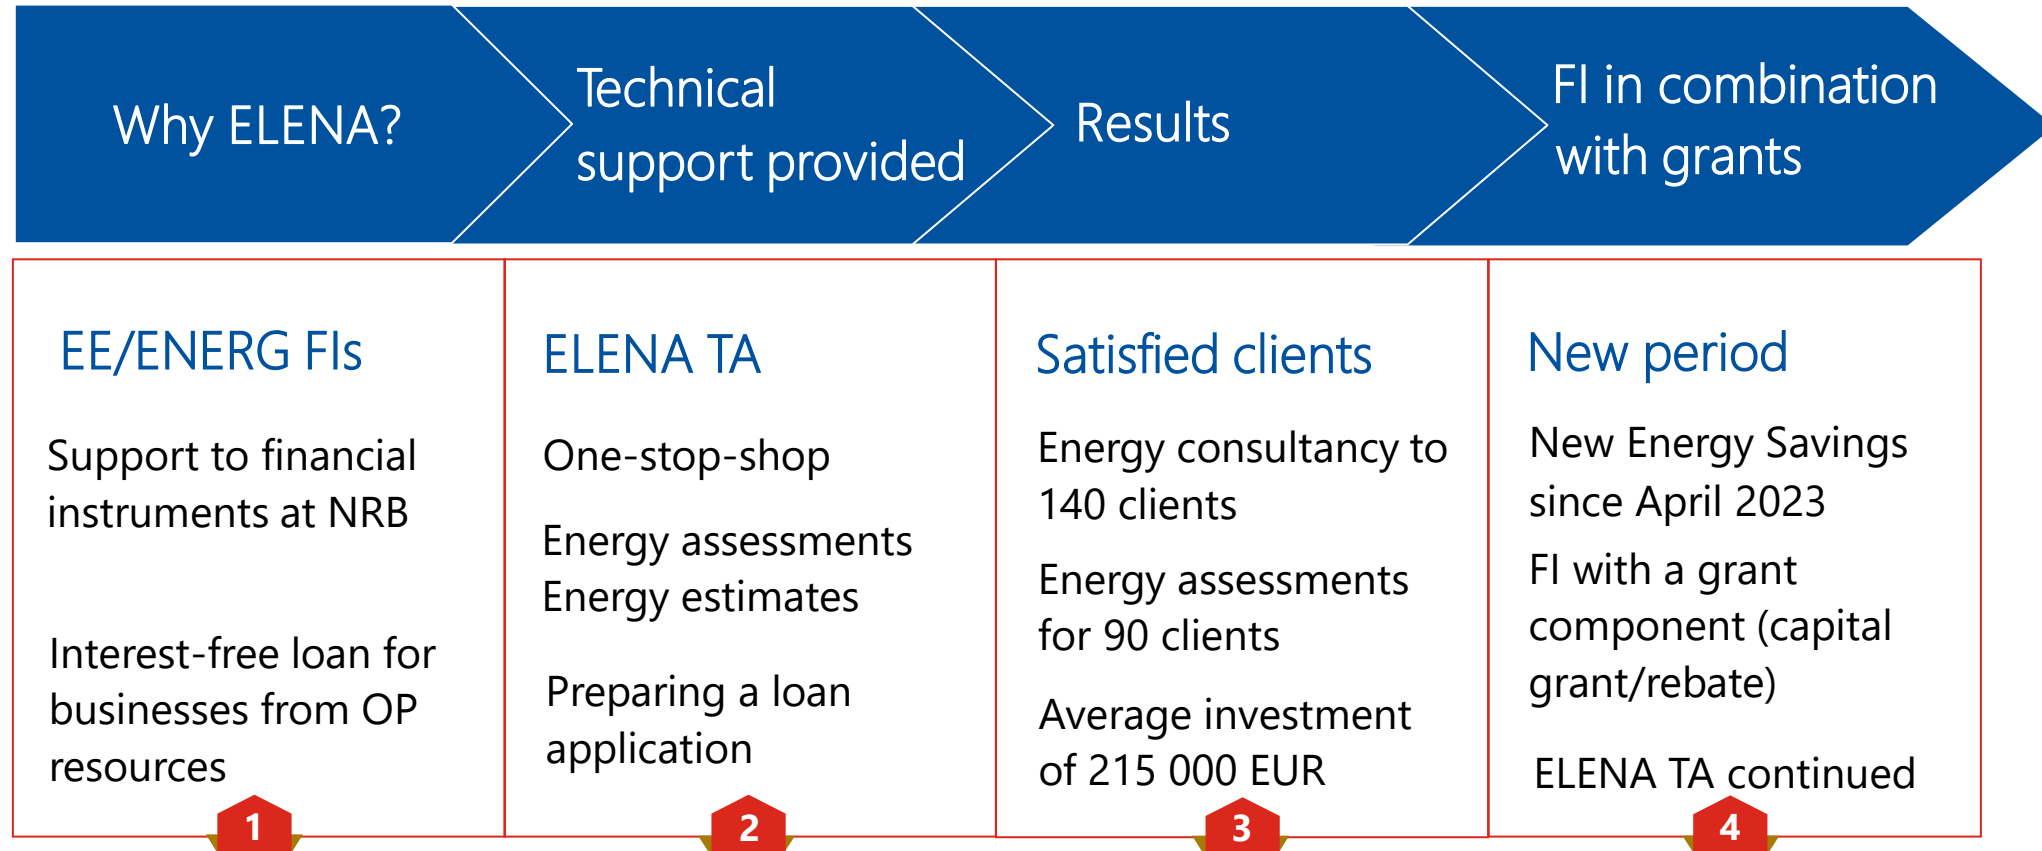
Why ELENA?

Technical support provided

Results

FI in combination with grants

EE/ENERG FIs

Support to financial instruments at NRB

Interest-free loan for businesses from OP resources

1

ELENA TA

One-stop-shop

Energy assessments
Energy estimates

Preparing a loan application

2

Satisfied clients

Energy consultancy to 140 clients

Energy assessments for 90 clients

Average investment of 215 000 EUR

3

New period

New Energy Savings since April 2023

FI with a grant component (capital grant/rebate)

ELENA TA continued

4